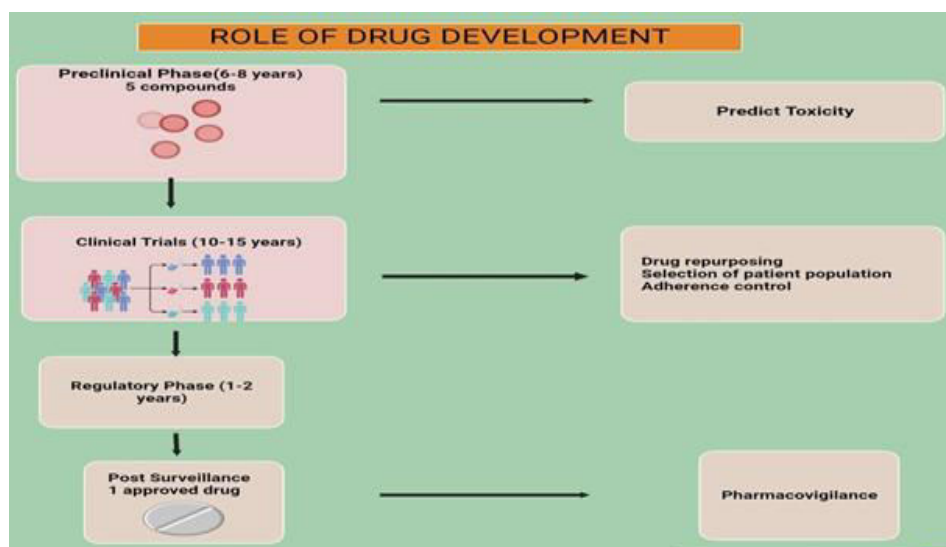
ROLE OF DRUG DEVELOPMENT

Preclinical Phase(6-8 years)
5 compounds

Predict Toxicity

Clinical Trials (10-15 years)

Drug repurposing
Selection of patient population
Adherence control

Regulatory Phase (1-2 years)

Post Surveillance
1 approved drug

Pharmacovigilance